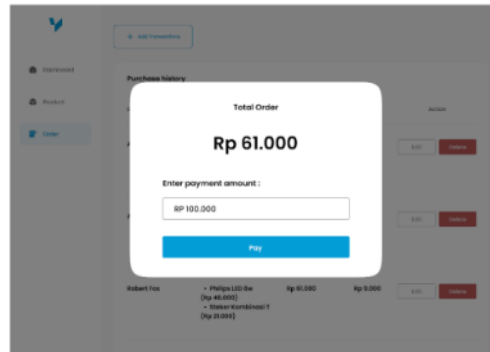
+ Add Transaction

Dashboard

Product

Order

Purchase history

Action

Edit

Delete

Total Order

Rp 61.000

Enter payment amount :

RP 100.000

Pay

Edit

Delete

Robert Fox

• Philips LED 9w (Rp 40.000)
• Steker Kombinasi T (Rp 21.000)

Rp 61.000

Rp 0.000

Edit

Delete